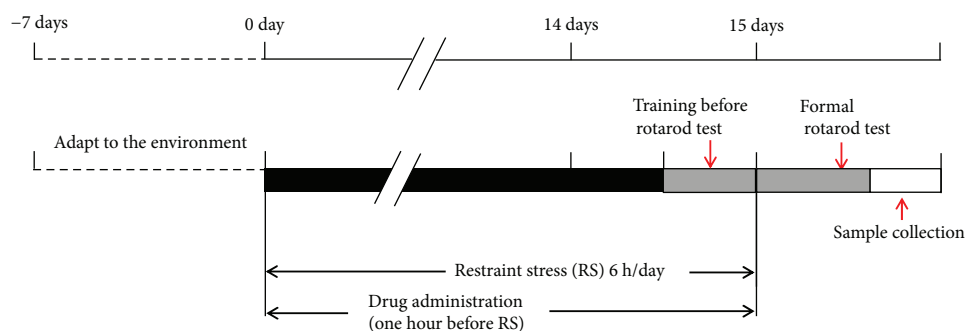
−7 days

0 day

14 days

15 days

Adapt to the environment

Training before rotarod test

Formal rotarod test

Sample collection

Restraint stress (RS) 6 h/day

Drug administration (one hour before RS)